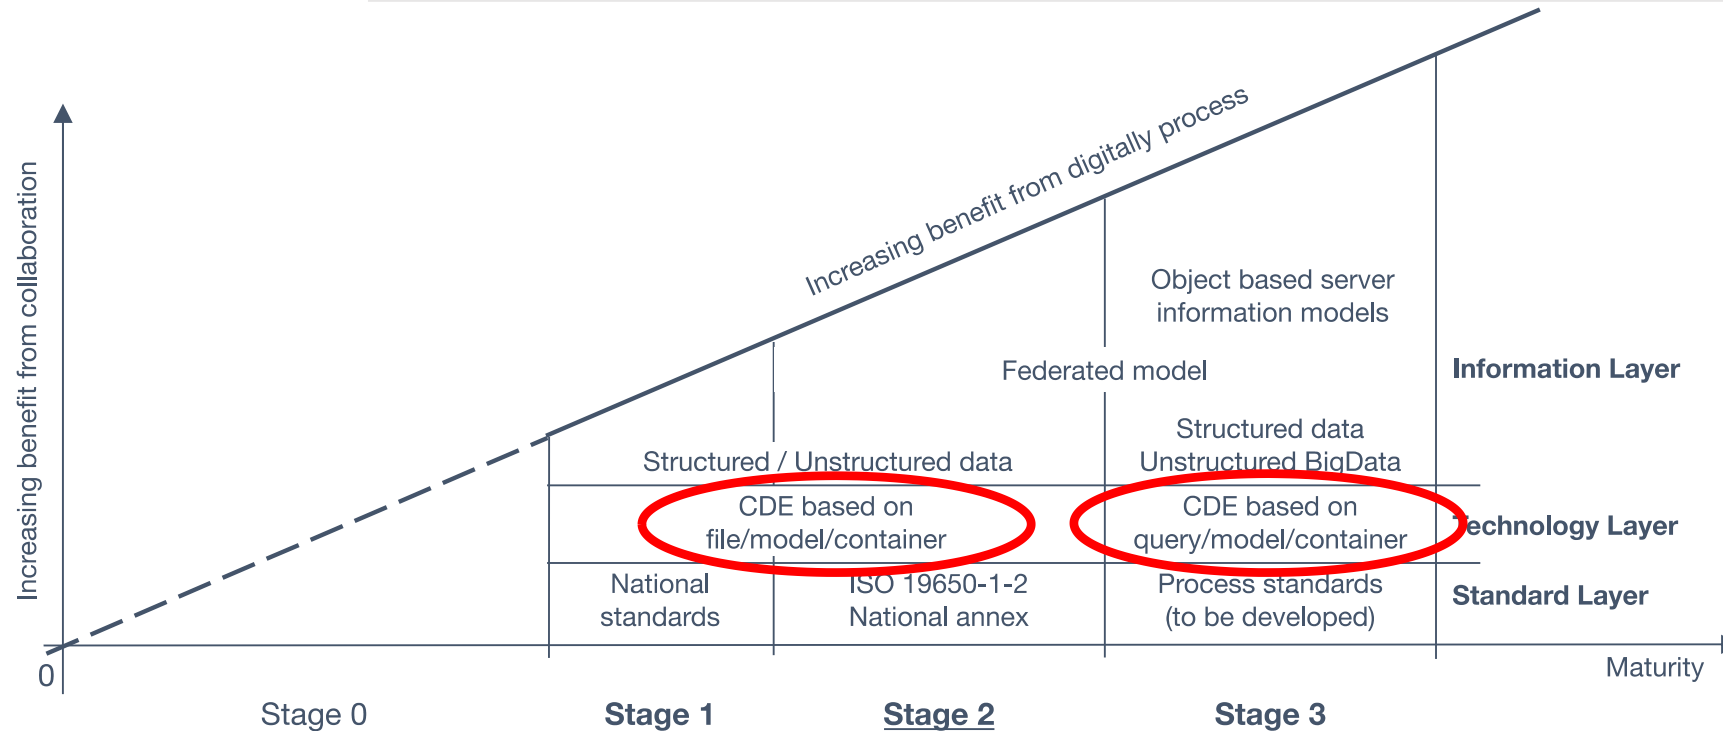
Increasing benefit from collaboration

Increasing benefit from digitally process

Object based server information models

Federated model

Information Layer

Structured / Unstructured data

Structured data Unstructured BigData

CDE based on file/model/container

CDE based on query/model/container

Technology Layer

National standards

ISO 19650-1-2 National annex

Process standards (to be developed)

Standard Layer

0

Maturity

Stage 0

Stage 1

Stage 2

Stage 3